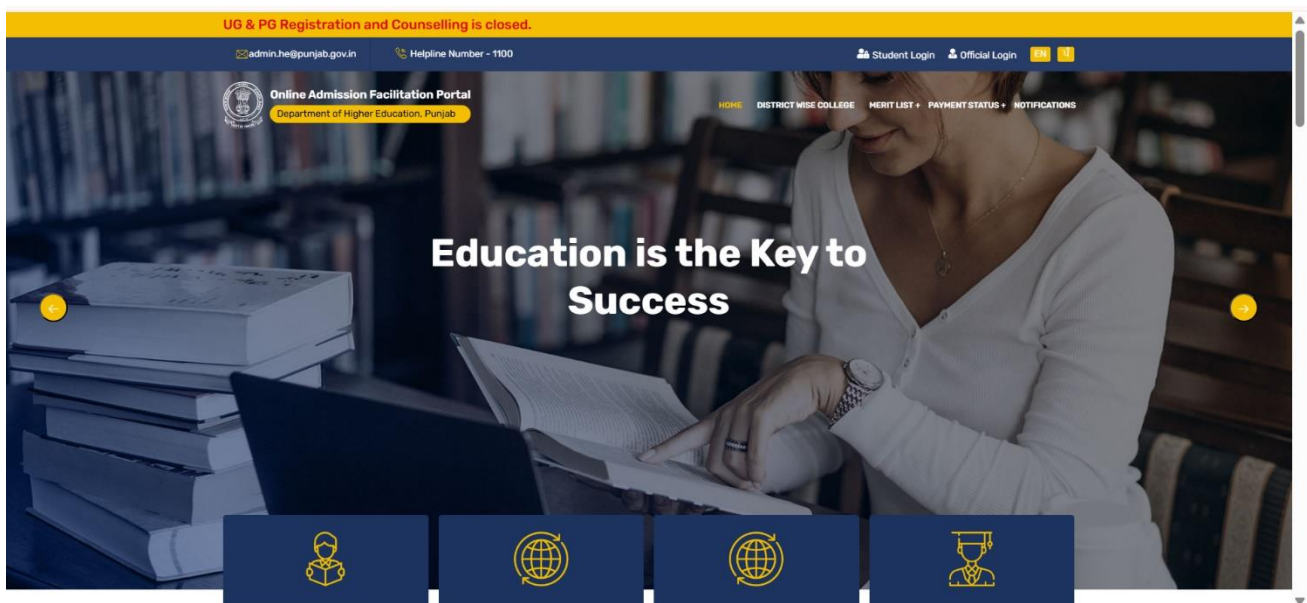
UG & PG Registration and Counselling is closed.

admin.he@punjab.gov.in Helpline Number - 1100

Student Login Official Login EN ਪੰ

Online Admission Facilitation Portal
Department of Higher Education, Punjab

HOME DISTRICT WISE COLLEGE MERIT LIST + PAYMENT STATUS + NOTIFICATIONS

Education is the Key to Success